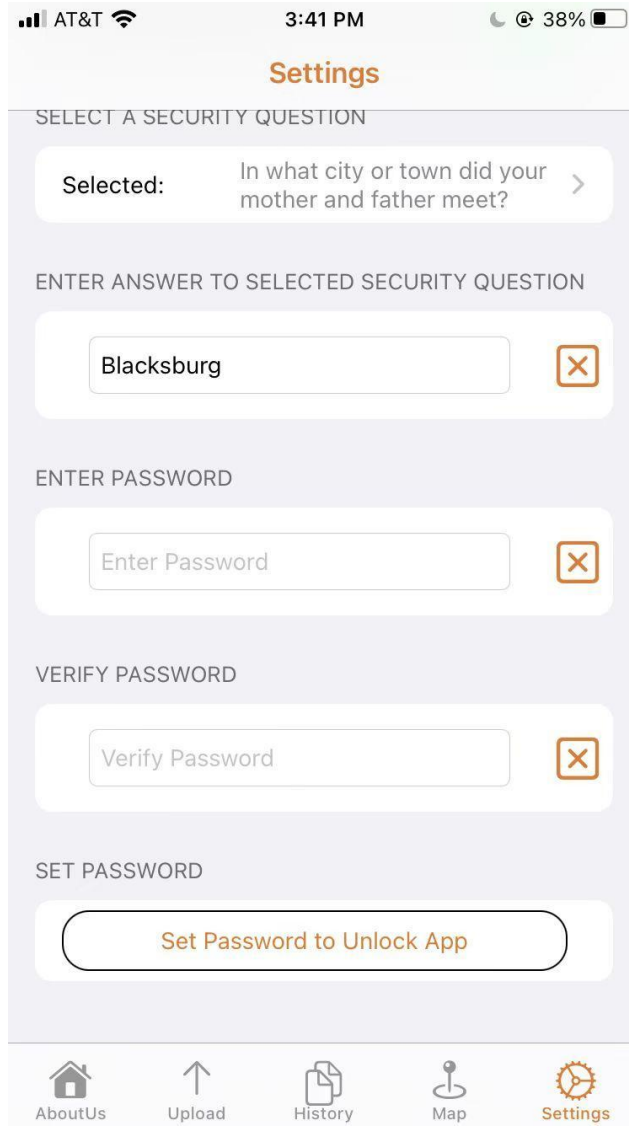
AT&T 3:41 PM 38%

Settings

SELECT A SECURITY QUESTION

Selected: In what city or town did your mother and father meet?

ENTER ANSWER TO SELECTED SECURITY QUESTION

Blacksburg

ENTER PASSWORD

Enter Password

VERIFY PASSWORD

Verify Password

SET PASSWORD

Set Password to Unlock App

AboutUs Upload History Map Settings